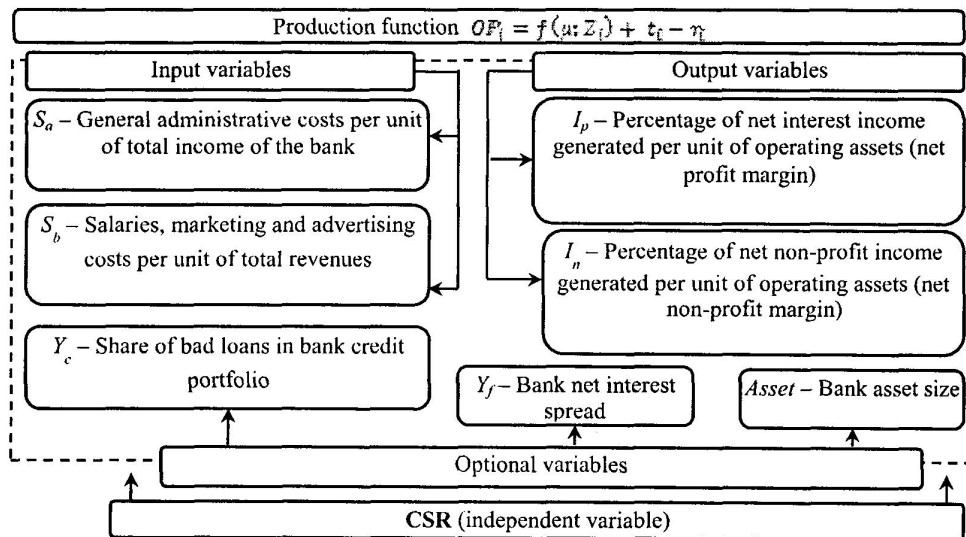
Production function $OF_i = f(u; Z_i) + t_i - \eta_i$

Input variables

$S_a$ – General administrative costs per unit of total income of the bank

$S_b$ – Salaries, marketing and advertising costs per unit of total revenues

$Y_c$ – Share of bad loans in bank credit portfolio

Output variables

$I_p$ – Percentage of net interest income generated per unit of operating assets (net profit margin)

$I_n$ – Percentage of net non-profit income generated per unit of operating assets (net non-profit margin)

$Y_f$ – Bank net interest spread

$Asset$ – Bank asset size

Optional variables

**CSR** (independent variable)